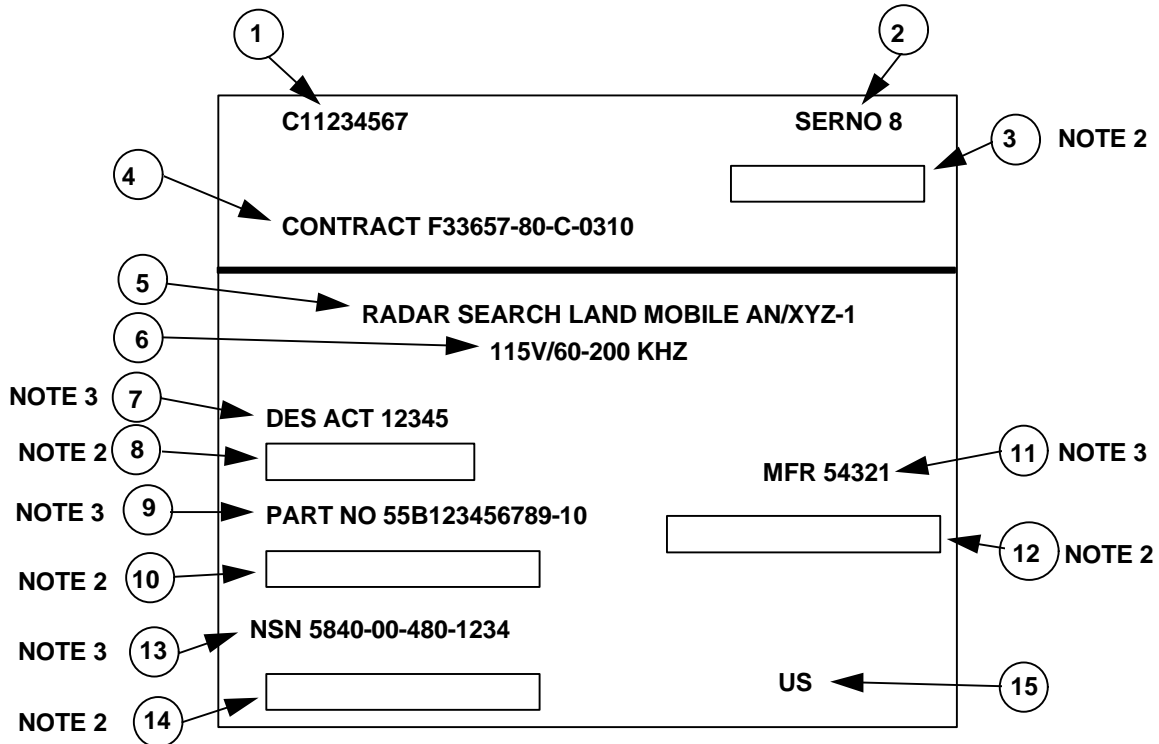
1
C11234567

2
SERNO 8

3 NOTE 2

4
CONTRACT F33657-80-C-0310

5
RADAR SEARCH LAND MOBILE AN/XYZ-1

6
115V/60-200 KHZ

NOTE 3 7
DES ACT 12345

NOTE 2 8

MFR 54321
11 NOTE 3

NOTE 3 9
PART NO 55B123456789-10

12 NOTE 2

NOTE 2 10

NOTE 3 13
NSN 5840-00-480-1234

US
15

NOTE 2 14